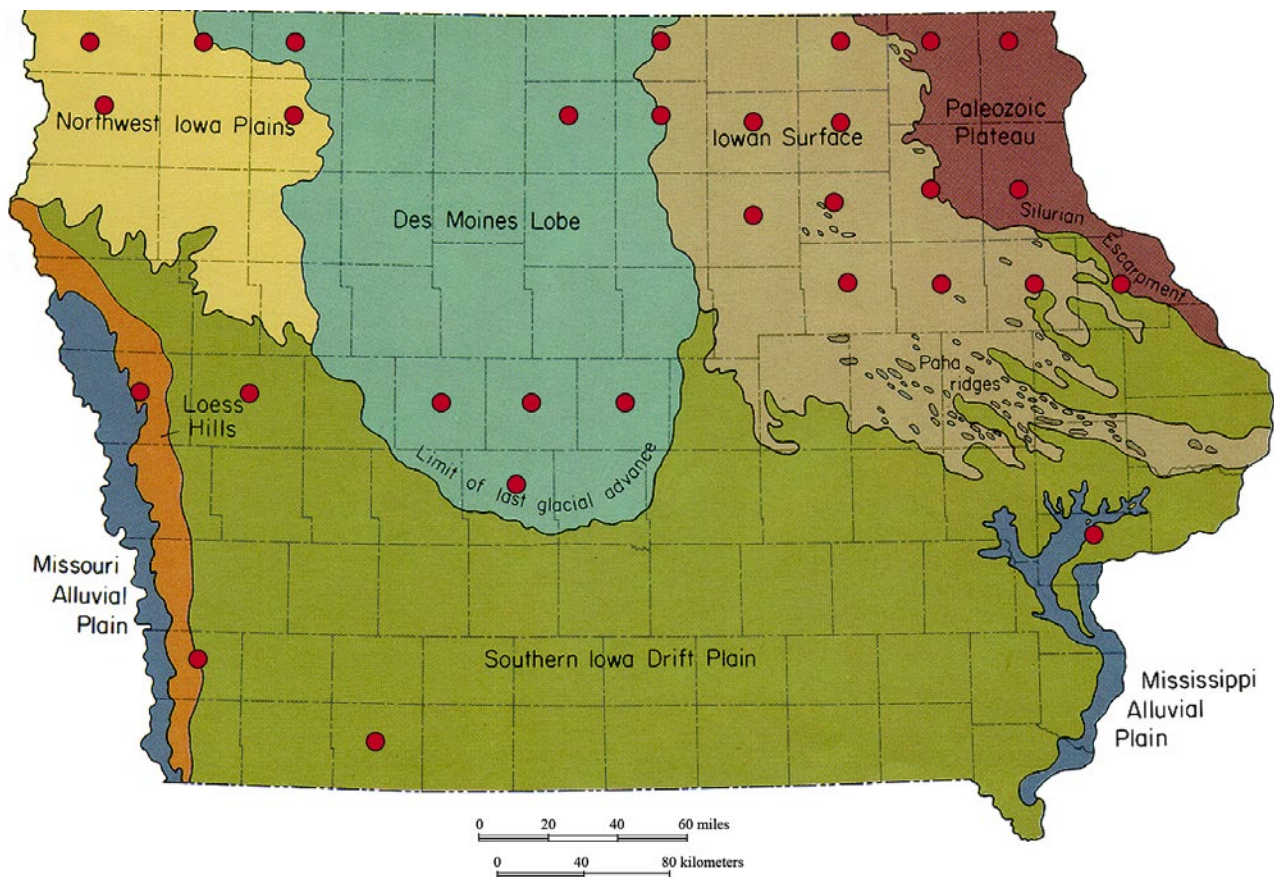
Northwest Iowa Plains

Des Moines Lobe

Iowan Surface

Paleozoic Plateau

Silurian Escarpment

Paha ridges

Loess Hills

Limit of last glacial advance

Missouri Alluvial Plain

Southern Iowa Drift Plain

Mississippi Alluvial Plain

0 20 40 60 miles

0 40 80 kilometers